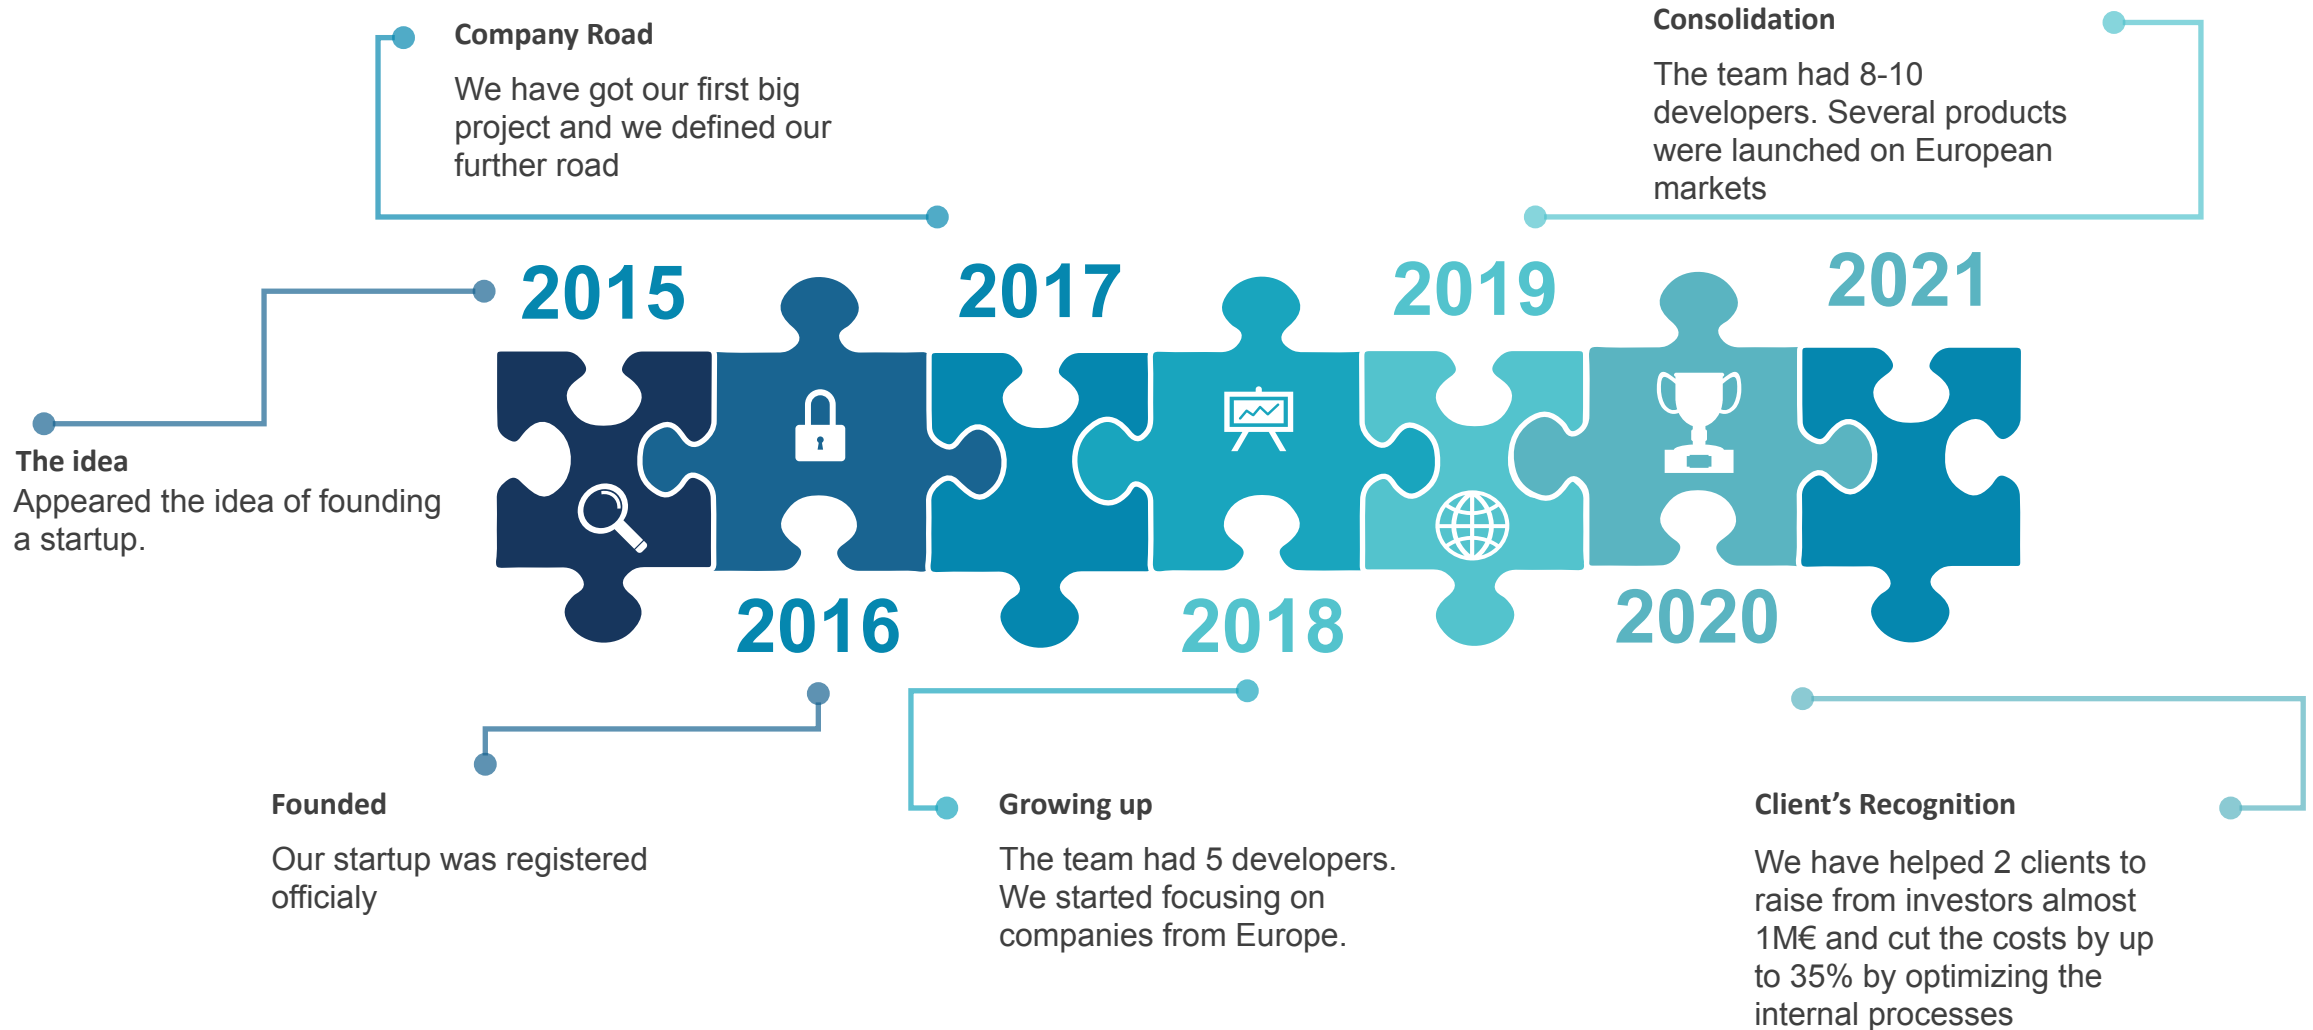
Company Road

We have got our first big project and we defined our further road

Consolidation

The team had 8-10 developers. Several products were launched on European markets

2015

2017

2019

2021

The idea
Appeared the idea of founding a startup.

2016

2018

2020

Founded

Our startup was registered officialy

Growing up

The team had 5 developers. We started focusing on companies from Europe.

Client’s Recognition

We have helped 2 clients to raise from investors almost 1M€ and cut the costs by up to 35% by optimizing the internal processes